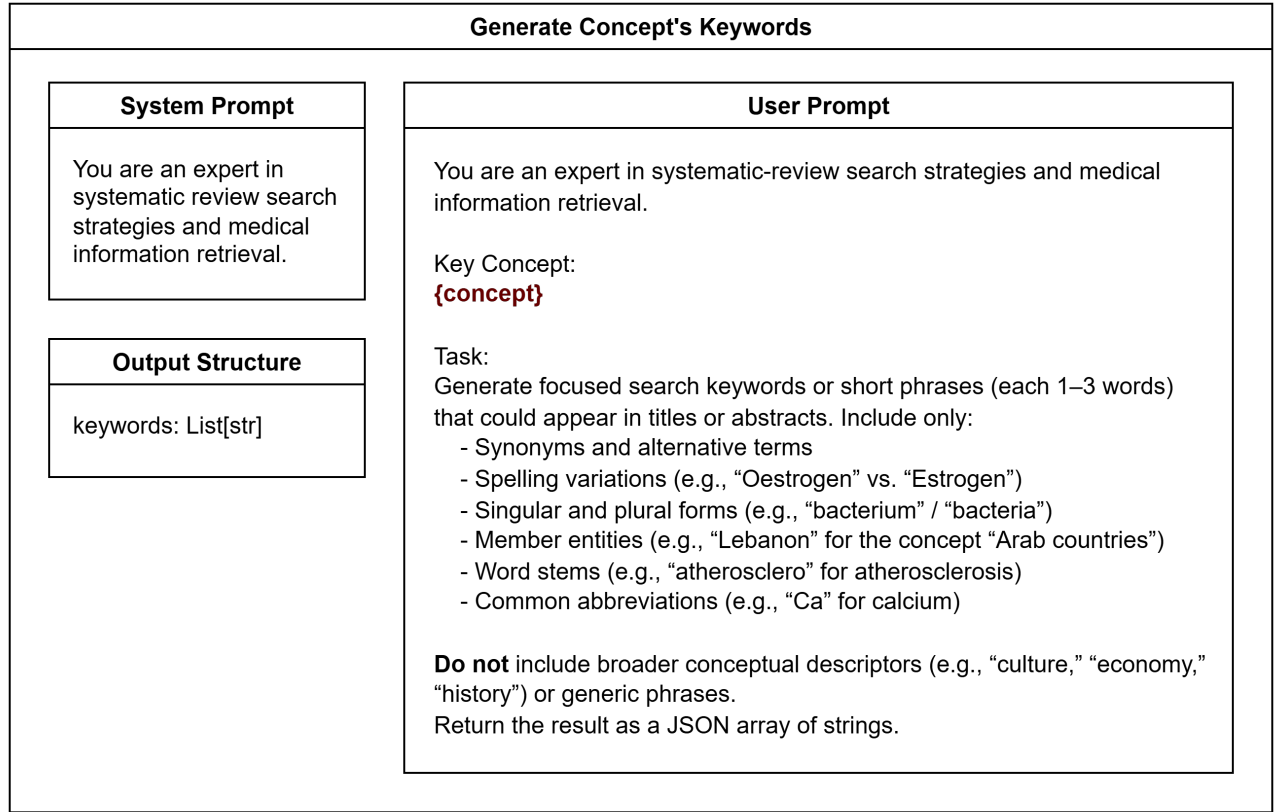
Generate Concept's Keywords

System Prompt

You are an expert in systematic review search strategies and medical information retrieval.

Output Structure

keywords: List[str]

User Prompt

You are an expert in systematic-review search strategies and medical information retrieval.

Key Concept:
{concept}

Task:
Generate focused search keywords or short phrases (each 1–3 words) that could appear in titles or abstracts. Include only:
- Synonyms and alternative terms
- Spelling variations (e.g., “Oestrogen” vs. “Estrogen”)
- Singular and plural forms (e.g., “bacterium” / “bacteria”)
- Member entities (e.g., “Lebanon” for the concept “Arab countries”)
- Word stems (e.g., “atheroscler​o” for atherosclerosis)
- Common abbreviations (e.g., “Ca” for calcium)

Do not include broader conceptual descriptors (e.g., “culture,” “economy,” “history”) or generic phrases.
Return the result as a JSON array of strings.